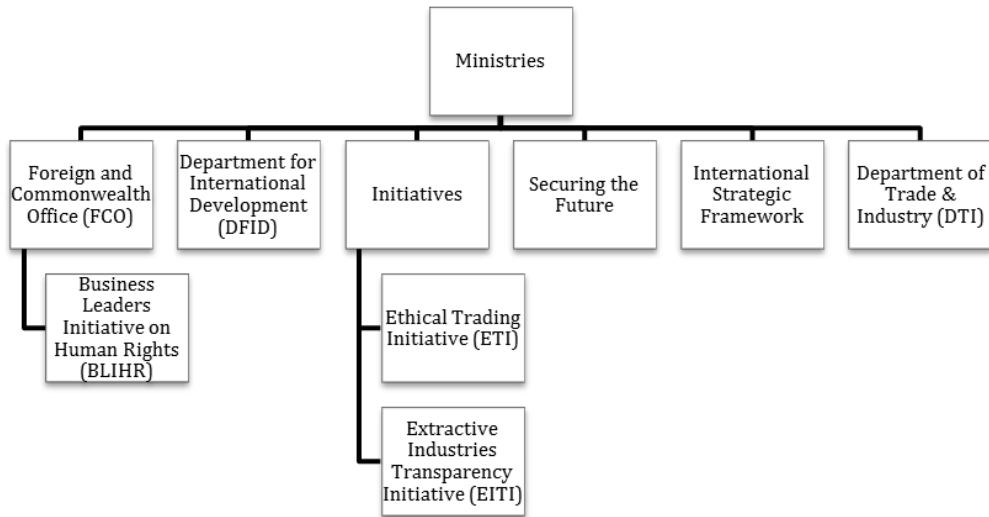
Ministries

Foreign and Commonwealth Office (FCO)

Department for International Development (DFID)

Initiatives

Securing the Future

International Strategic Framework

Department of Trade & Industry (DTI)

Business Leaders Initiative on Human Rights (BLIHR)

Ethical Trading Initiative (ETI)

Extractive Industries Transparency Initiative (EITI)